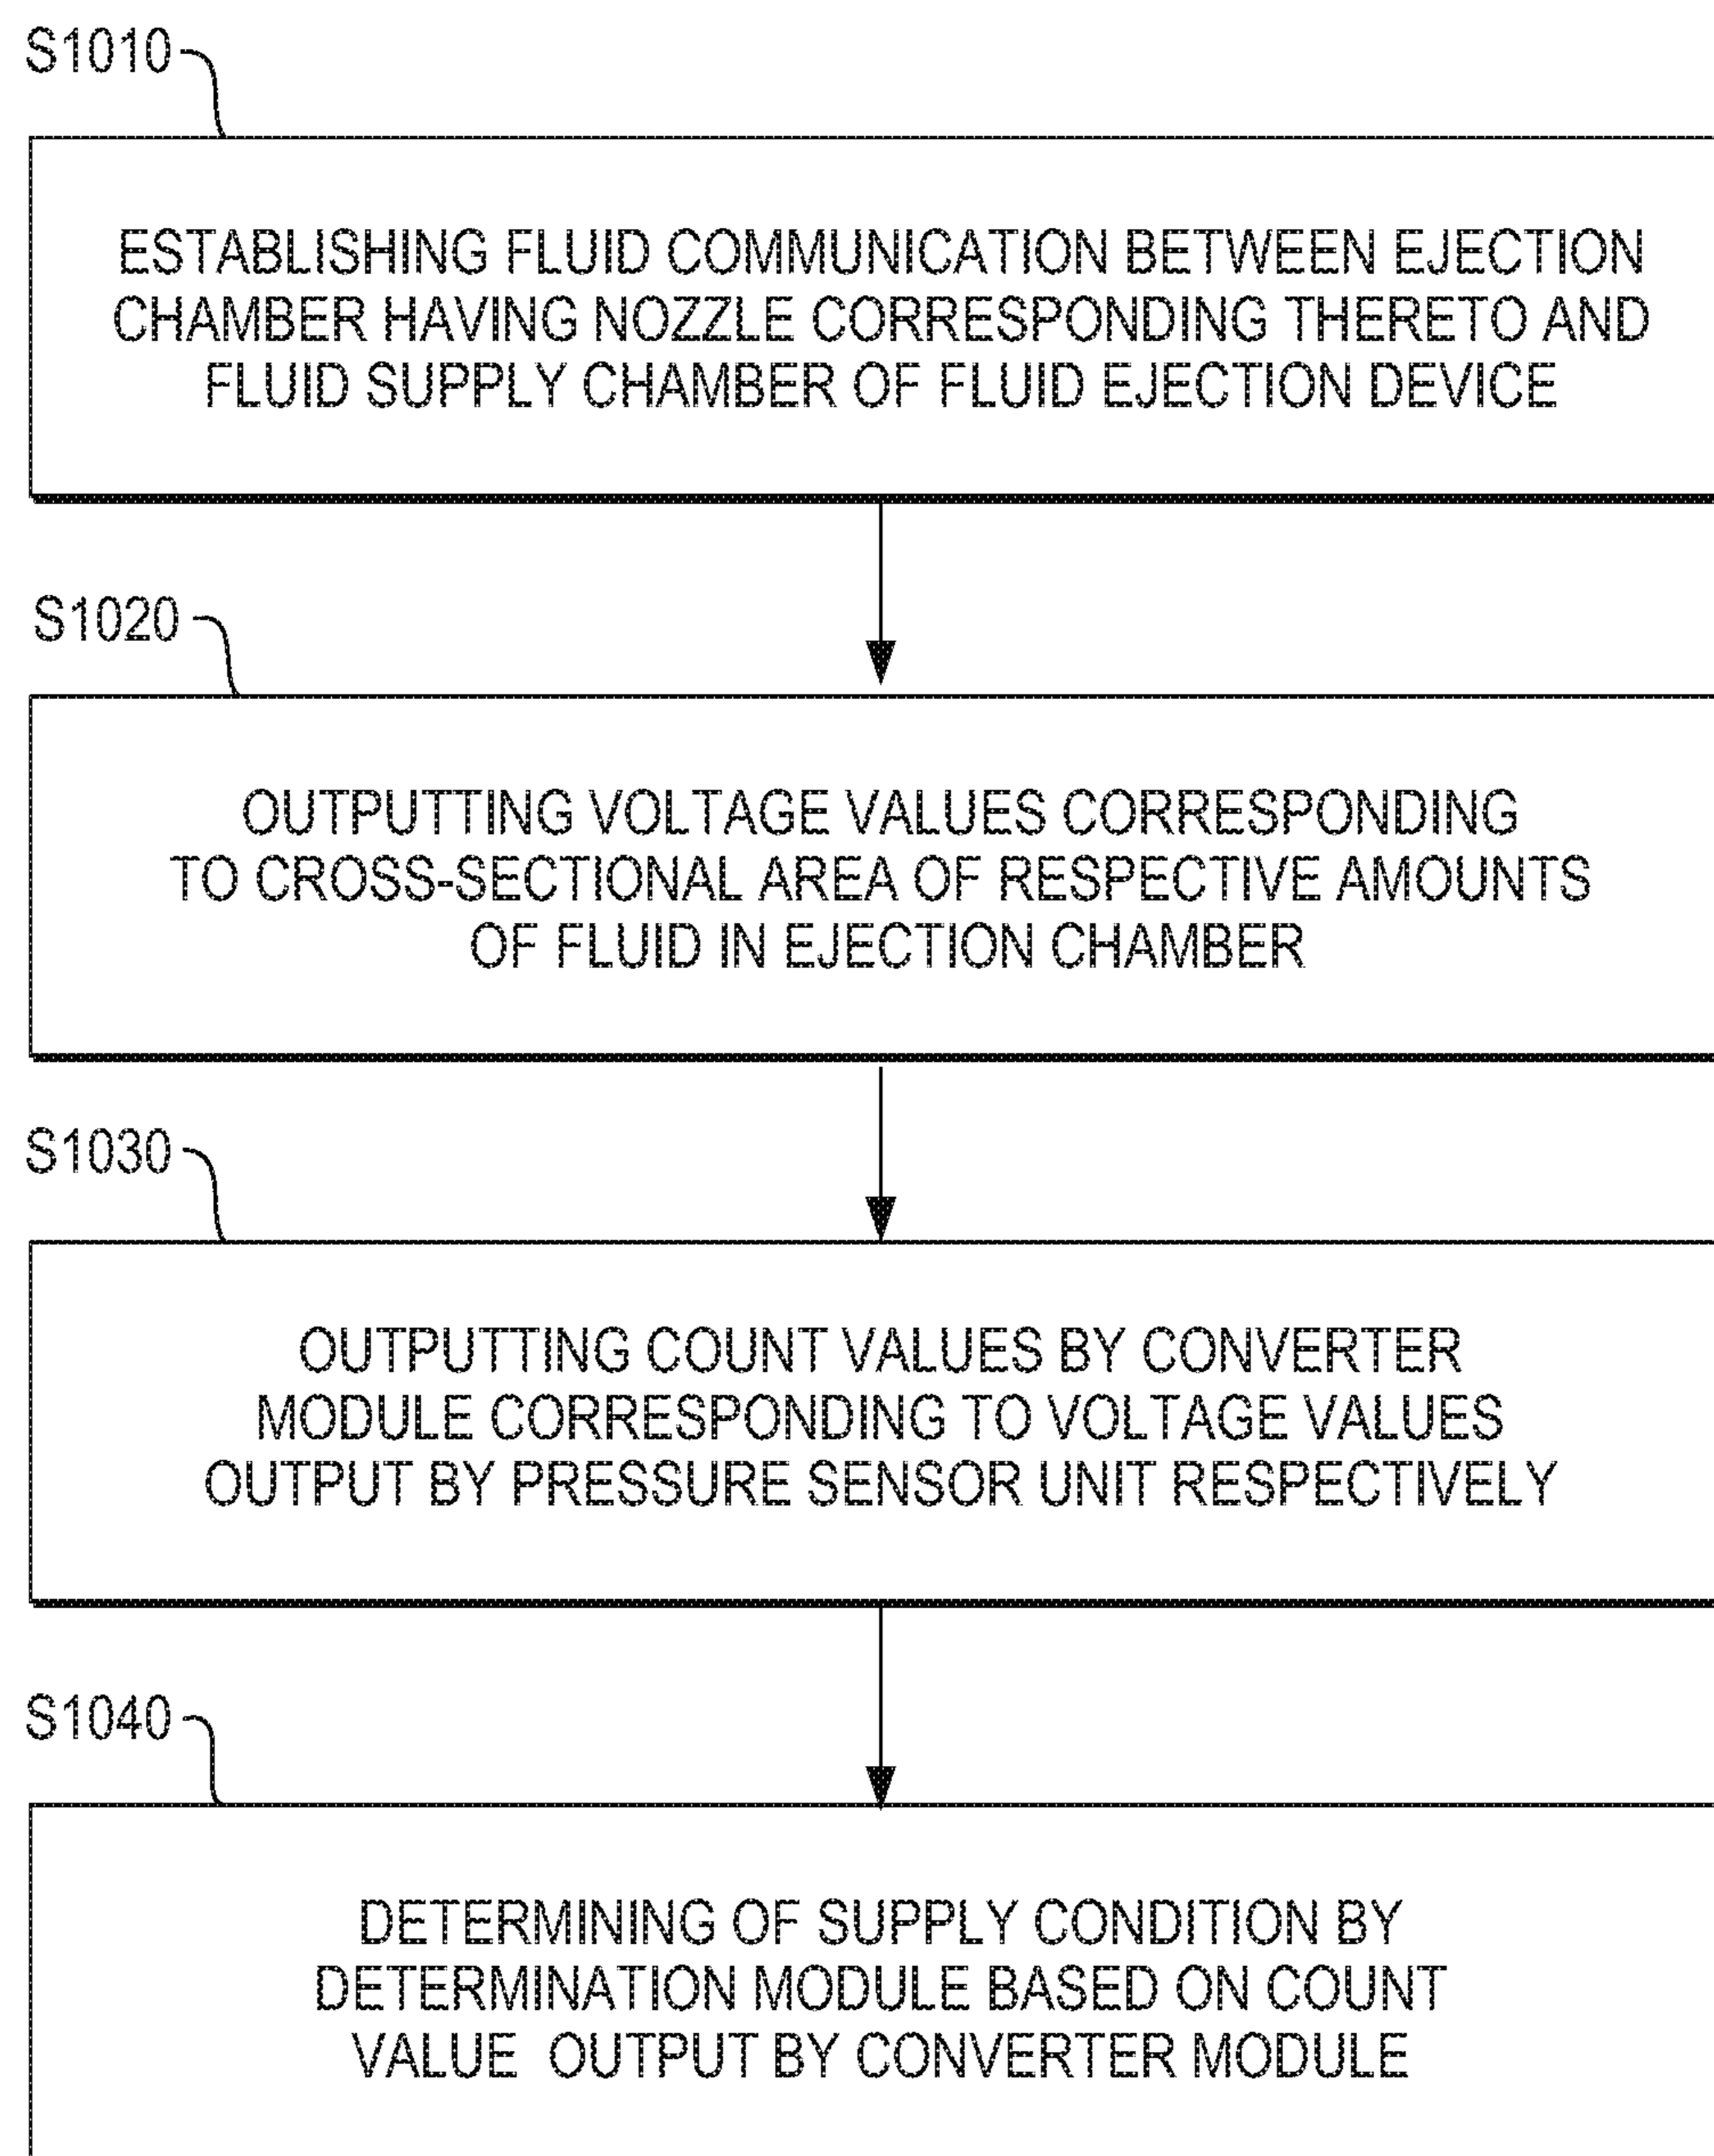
S1010

ESTABLISHING FLUID COMMUNICATION BETWEEN EJECTION CHAMBER HAVING NOZZLE CORRESPONDING THERETO AND FLUID SUPPLY CHAMBER OF FLUID EJECTION DEVICE

S1020

OUTPUTTING VOLTAGE VALUES CORRESPONDING TO CROSS-SECTIONAL AREA OF RESPECTIVE AMOUNTS OF FLUID IN EJECTION CHAMBER

S1030

OUTPUTTING COUNT VALUES BY CONVERTER MODULE CORRESPONDING TO VOLTAGE VALUES OUTPUT BY PRESSURE SENSOR UNIT RESPECTIVELY

S1040

DETERMINING OF SUPPLY CONDITION BY DETERMINATION MODULE BASED ON COUNT VALUE OUTPUT BY CONVERTER MODULE